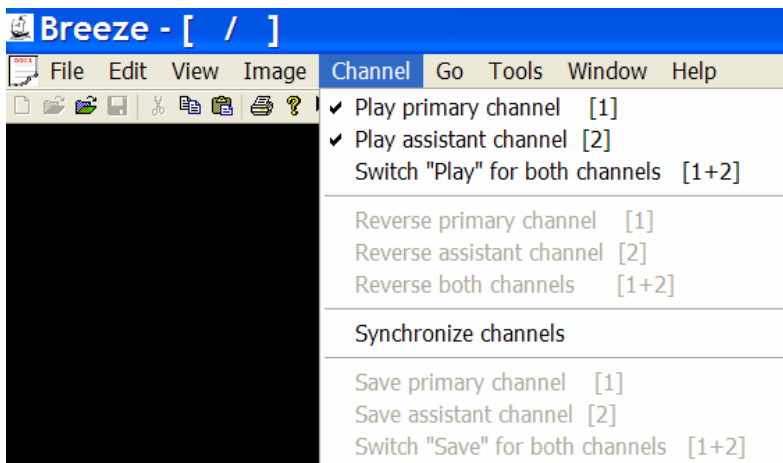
Breeze - [ / ]

File Edit View Image Channel Go Tools Window Help

✔ Play primary channel [1]
✔ Play assistant channel [2]
Switch "Play" for both channels [1+2]

Reverse primary channel [1]
Reverse assistant channel [2]
Reverse both channels [1+2]

Synchronize channels

Save primary channel [1]
Save assistant channel [2]
Switch "Save" for both channels [1+2]